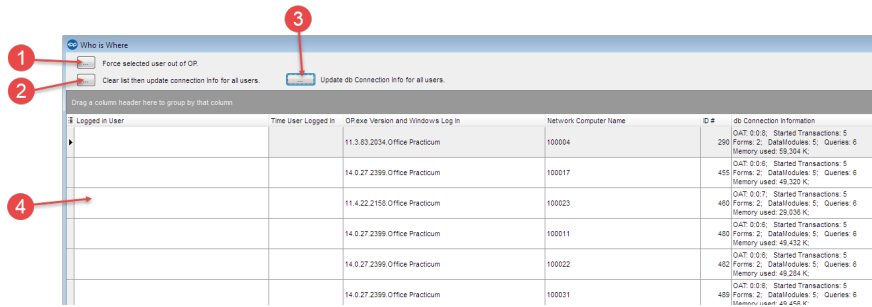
1
2
3
4

Who is Where

Force selected user out of OP.

Clear list then update connection info for all users.

Update db Connection Info for all users.

Drag a column header here to group by that column

| Logged in User | Time User Logged In | OP.exe Version and Windows Log In | Network Computer Name | ID # | db Connection Information |
|---|---|---|---|---|---|
| | | 11.3.83.2034.Office Practicum | 100004 | 290 | OAT: 0:0:8; Started Transactions: 5 Forms: 2; DataModules: 5; Queries: 6 Memory used: 59,304 K; |
| | | 14.0.27.2399.Office Practicum | 100017 | 455 | OAT: 0:0:6; Started Transactions: 5 Forms: 2; DataModules: 5; Queries: 6 Memory used: 49,320 K; |
| | | 11.4.22.2156.Office Practicum | 100023 | 460 | OAT: 0:0:7; Started Transactions: 5 Forms: 2; DataModules: 5; Queries: 6 Memory used: 29,036 K; |
| | | 14.0.27.2399.Office Practicum | 100011 | 480 | OAT: 0:0:6; Started Transactions: 5 Forms: 2; DataModules: 5; Queries: 6 Memory used: 49,432 K; |
| | | 14.0.27.2399.Office Practicum | 100022 | 482 | OAT: 0:0:6; Started Transactions: 5 Forms: 2; DataModules: 5; Queries: 6 Memory used: 49,284 K; |
| | | 14.0.27.2399.Office Practicum | 100031 | 489 | OAT: 0:0:6; Started Transactions: 5 Forms: 2; DataModules: 5; Queries: 6 Memory used: 49,456 K; |